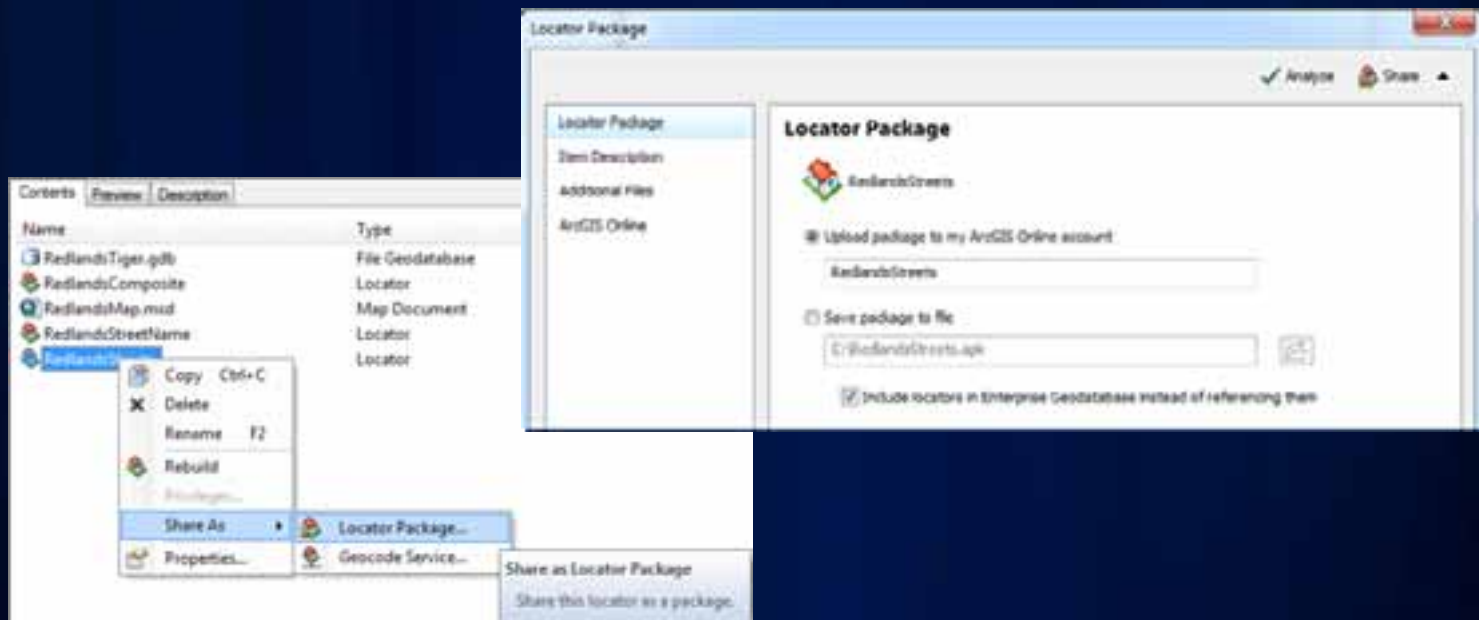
Locator Package

Analyze Share

Locator Package
Item Description
Additional Files
ArcGIS Online

Locator Package

RedlandsStreets

Upload package to my ArcGIS Online account

RedlandsStreets

Save package to file

C:\RedlandsStreets.apk

Include locators in Enterprise Geodatabase instead of referencing them

Contents Preview Description

| Name | Type |
|---|---|
| RedlandsTiger.gdb | File Geodatabase |
| RedlandsComposite | Locator |
| RedlandsMap.mxd | Map Document |
| RedlandsStreetName | Locator |
| RedlandsSt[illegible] | Locator |

Copy Ctrl+C
Delete
Rename F2
Rebuild
Privileges...
Share As
Properties...

Locator Package...
Geocode Service...

Share as Locator Package
Share this locator as a package.